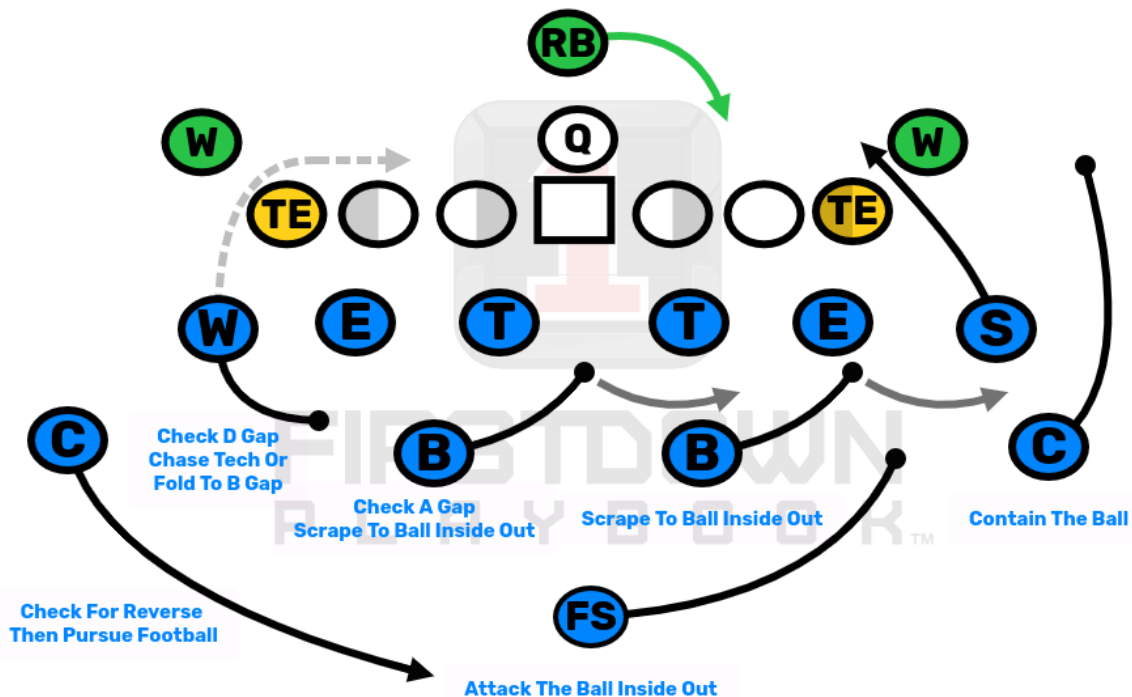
RB

W

Q

W

TE

TE

W

E

T

T

E

S

C

Check D Gap
Chase Tech Or
Fold To B Gap

B

B

C

FIRSTDOWN PLAYBOOK™

Check A Gap
Scrape To Ball Inside Out

Scrape To Ball Inside Out

Contain The Ball

Check For Reverse
Then Pursue Football

FS

Attack The Ball Inside Out